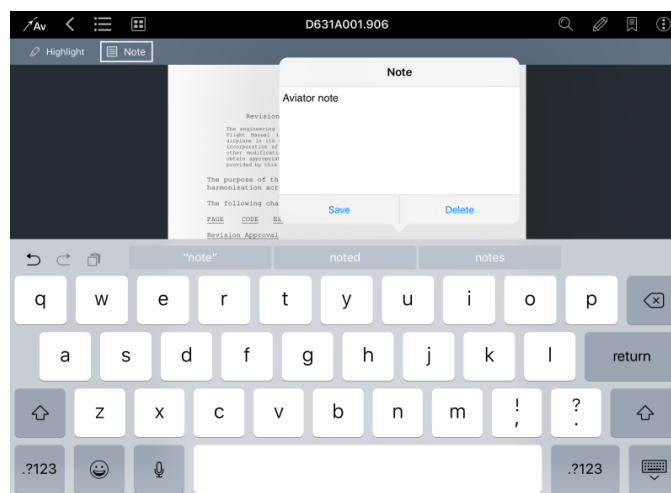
Av

D631A001.906

Highlight Note

Revision

The engineering
Flight Manual i
airplane in its
incorporation of
other modificati
obtain appropriat
provided by this

The purpose of th
harmonization acc

The following cha

PAGE CODE Ex

Revision Approval

Note

Aviator note

Save Delete

"note" noted notes

q w e r t y u i o p

a s d f g h j k l return

z x c v b n m ! , ? .

.?123 .?123